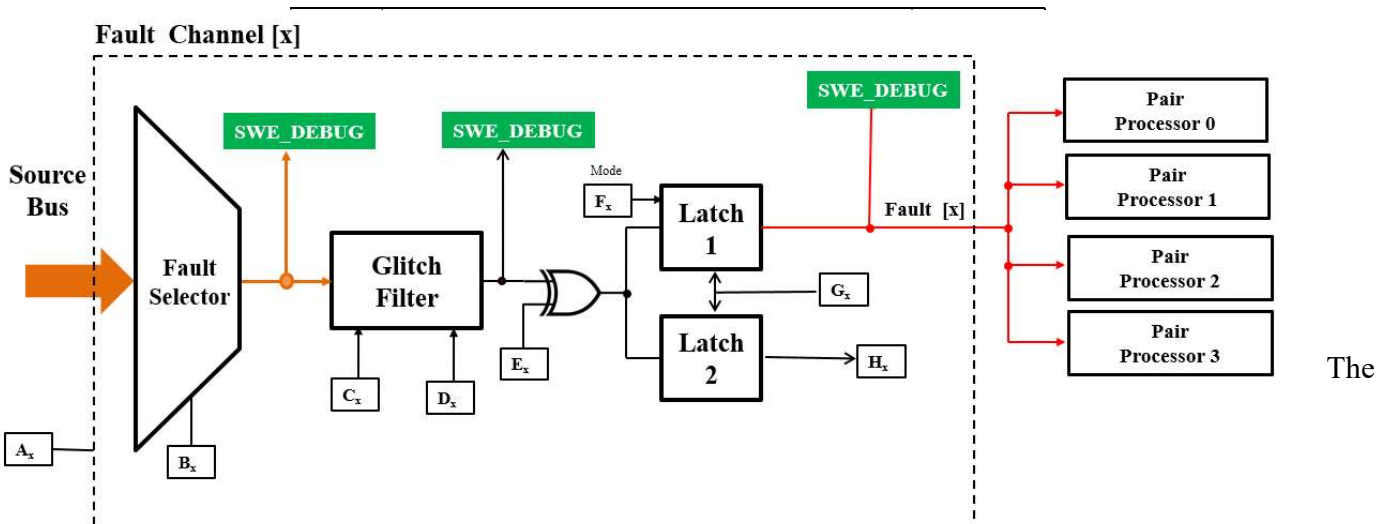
Fault Channel [x]

SWE_DEBUG

SWE_DEBUG

SWE_DEBUG

Source Bus

Fault Selector

Glitch Filter

Mode

$F_x$

Latch 1

Latch 2

Fault [x]

$G_x$

$H_x$

$E_x$

$C_x$

$D_x$

$A_x$

$B_x$

Pair Processor 0

Pair Processor 1

Pair Processor 2

Pair Processor 3

The